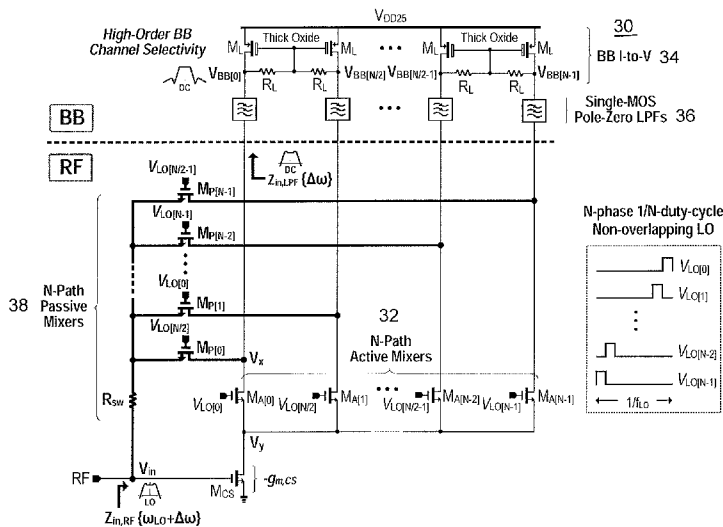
High-Order BB Channel Selectivity

$V_{DD25}$

30

Thick Oxide

Thick Oxide

$M_L$ $M_L$ $M_L$ $M_L$

DC

$V_{BB[0]}$ $V_{BB[N/2]}$ $V_{BB[N/2-1]}$ $V_{BB[N-1]}$

$R_L$ $R_L$ $R_L$ $R_L$

BB I-to-V 34

BB

Single-MOS Pole-Zero LPFs 36

RF

$V_{LO[N/2-1]}$

$M_{P[N-1]}$

DC

$Z_{in,LPF}\{\Delta\omega\}$

$V_{LO[N-1]}$

$M_{P[N-2]}$

N-phase 1/N-duty-cycle Non-overlapping LO

$V_{LO[0]}$

$M_{P[1]}$

38 N-Path Passive Mixers

$V_{LO[N/2]}$

32

$M_{P[0]}$

$V_x$

N-Path Active Mixers

$V_{LO[0]}$

$V_{LO[1]}$

$V_{LO[N-2]}$

$V_{LO[N-1]}$

$1/f_{LO}$

$R_{SW}$

$V_{LO[0]}$ $M_{A[0]}$ $V_{LO[N/2]}$ $M_{A[1]}$ $V_{LO[N/2-1]}$ $M_{A[N-2]}$ $V_{LO[N-1]}$ $M_{A[N-1]}$

$V_y$

RF

$V_{in}$

LO

$M_{CS}$

$-g_{m,CS}$

$Z_{in,RF}\{\omega_{LO}+\Delta\omega\}$